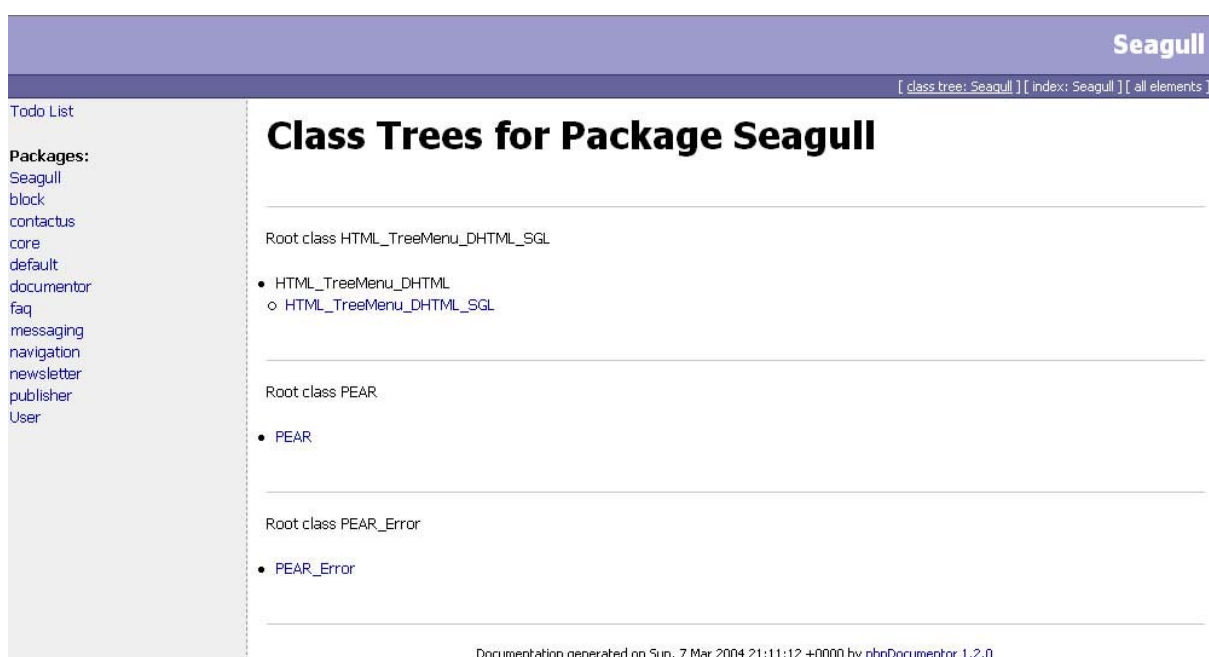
Seagull

[ class tree: Seagull ] [ index: Seagull ] [ all elements ]

Todo List

Packages:
Seagull
block
contactus
core
default
documentor
faq
messaging
navigation
newsletter
publisher
User

Class Trees for Package Seagull

Root class HTML_TreeMenu_DHTML_SGL

- HTML_TreeMenu_DHTML
  - HTML_TreeMenu_DHTML_SGL

Root class PEAR

- PEAR

Root class PEAR_Error

- PEAR_Error

Documentation generated on Sun, 7 Mar 2004 21:11:12 +0000 by phpDocumentor 1.2.0